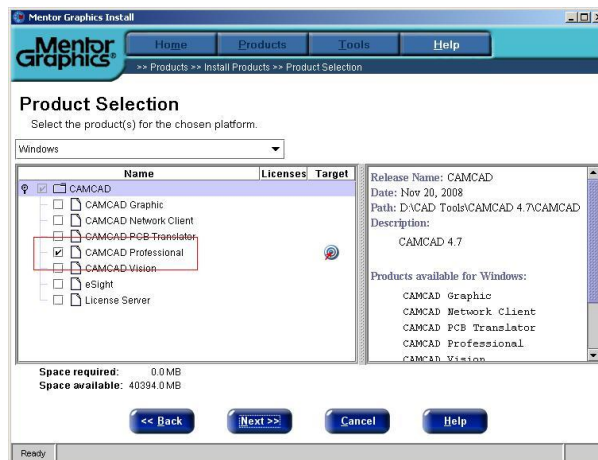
Mentor Graphics Install

Mentor Graphics

Home | Products | Tools | Help

>> Products >> Install Products >> Product Selection

Product Selection

Select the product(s) for the chosen platform.

Windows

| Name | Licenses | Target |
|---|---|---|
| CAMCAD | | |
| CAMCAD Graphic | | |
| CAMCAD Network Client | | |
| CAMCAD PCB Translator | | |
| CAMCAD Professional | | |
| CAMCAD Vision | | |
| eSight | | |
| License Server | | |

Release Name: CAMCAD
Date: Nov 20, 2008
Path: D:\CAD Tools\CAMCAD 4.7\CAMCAD
Description:
CAMCAD 4.7

Products available for Windows:
CAMCAD Graphic
CAMCAD Network Client
CAMCAD PCB Translator
CAMCAD Professional
CAMCAD Vision

Space required: 0.0 MB
Space available: 40394.0 MB

<< Back | Next >> | Cancel | Help

Ready